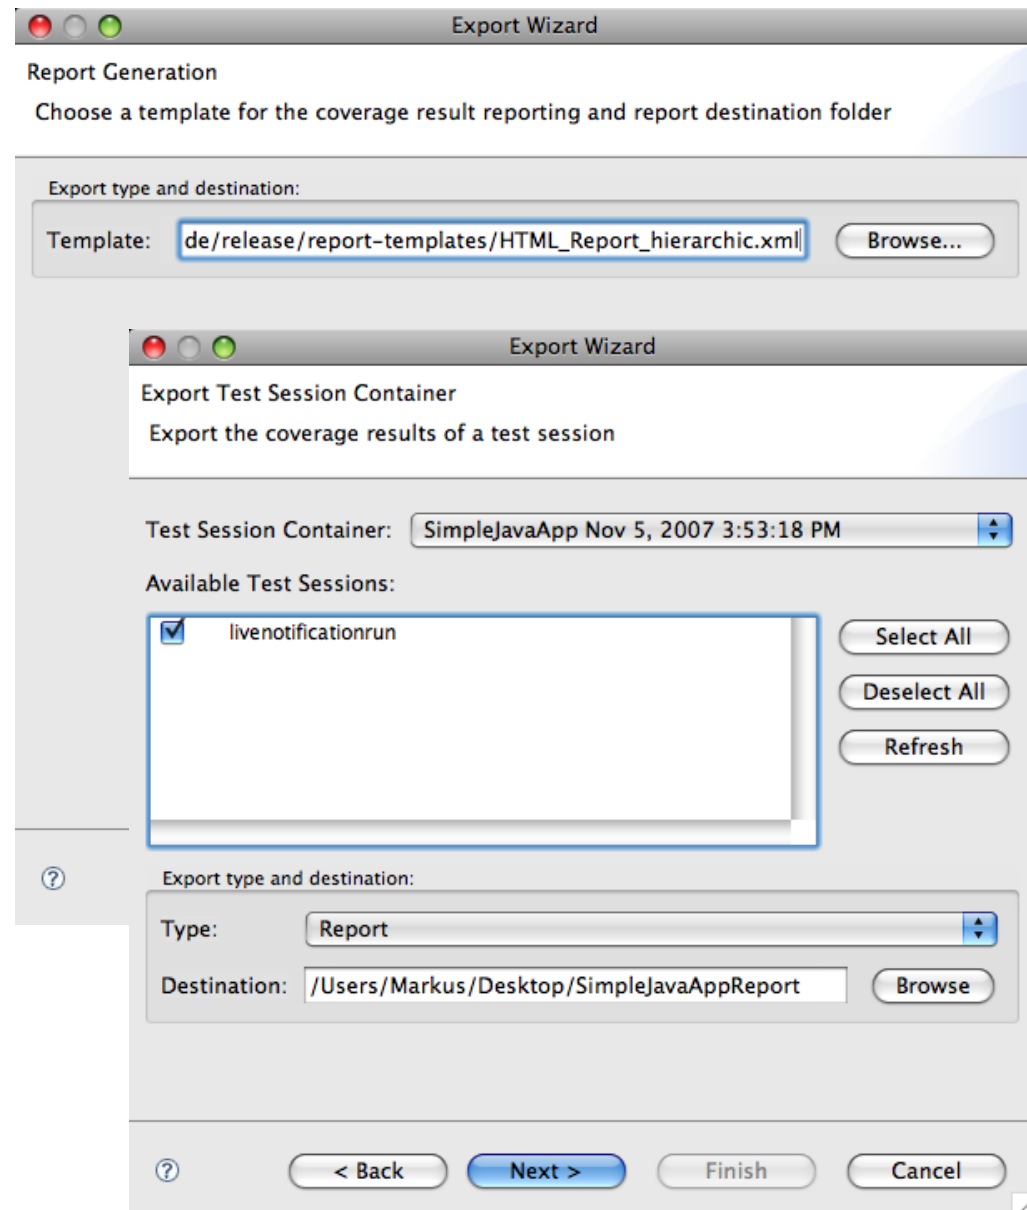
Export Wizard

Report Generation

Choose a template for the coverage result reporting and report destination folder

Export type and destination:

Template: de/release/report-templates/HTML_Report_hierarchic.xml Browse...

Export Wizard

Export Test Session Container

Export the coverage results of a test session

Test Session Container: SimpleJavaApp Nov 5, 2007 3:53:18 PM

Available Test Sessions:

livenotificationrun

Select All

Deselect All

Refresh

?

Export type and destination:

Type: Report

Destination: /Users/Markus/Desktop/SimpleJavaAppReport Browse

?

< Back Next > Finish Cancel